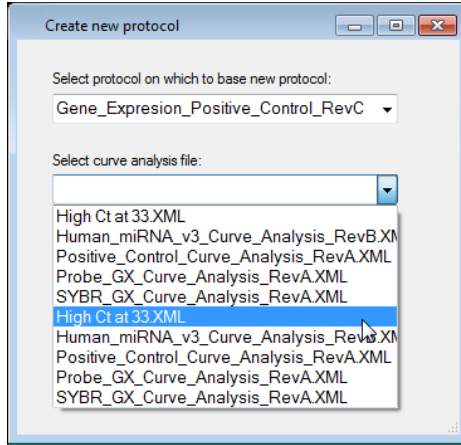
Create new protocol

Select protocol on which to base new protocol:

Gene_Expresion_Positive_Control_RevC

Select curve analysis file:

High Ct at 33.XML
Human_miRNA_v3_Curve_Analysis_RevB.XM
Positive_Control_Curve_Analysis_RevA.XML
Probe_GX_Curve_Analysis_RevA.XML
SYBR_GX_Curve_Analysis_RevA.XML
High Ct at 33.XML
Human_miRNA_v3_Curve_Analysis_Rev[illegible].XM
Positive_Control_Curve_Analysis_RevA.XML
Probe_GX_Curve_Analysis_RevA.XML
SYBR_GX_Curve_Analysis_RevA.XML